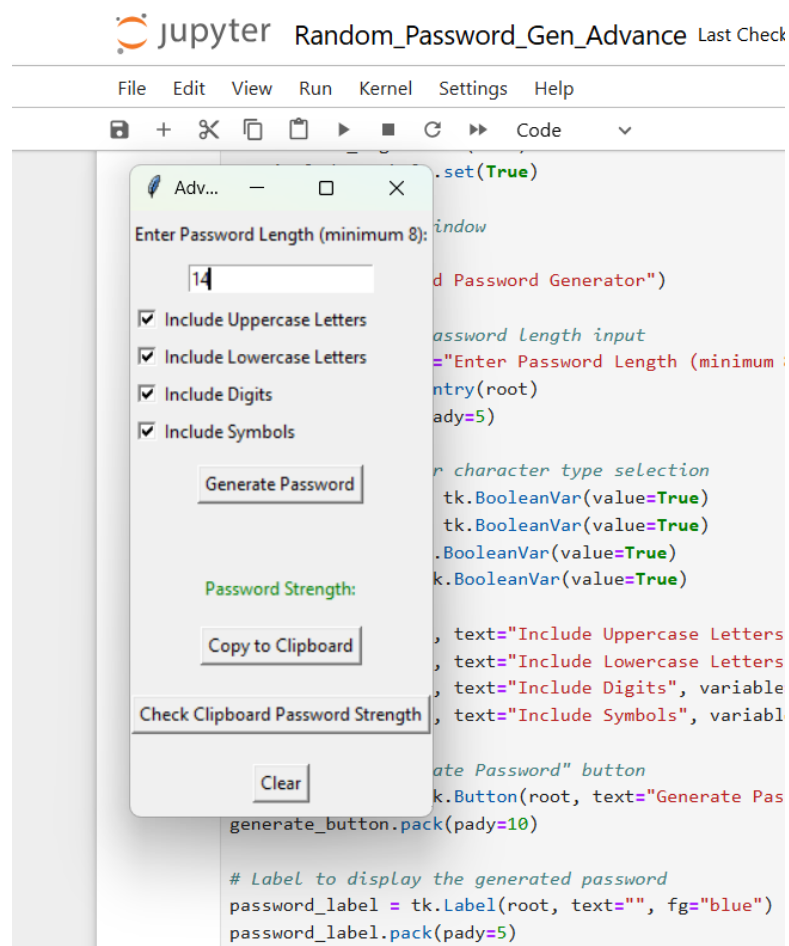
jupyter Random_Password_Gen_Advance Last Check

File Edit View Run Kernel Settings Help

Code

Adv...

Enter Password Length (minimum 8):

14

Include Uppercase Letters

Include Lowercase Letters

Include Digits

Include Symbols

Generate Password

Password Strength:

Copy to Clipboard

Check Clipboard Password Strength

Clear

.set(True)

indow

d Password Generator")

assword length input

="Enter Password Length (minimum

ntry(root)

ady=5)

r character type selection

tk.BooleanVar(value=True)

tk.BooleanVar(value=True)

.BooleanVar(value=True)

k.BooleanVar(value=True)

, text="Include Uppercase Letters

, text="Include Lowercase Letters

, text="Include Digits", variable

, text="Include Symbols", variable

ate Password" button

k.Button(root, text="Generate Pas

generate_button.pack(pady=10)

# Label to display the generated password

password_label = tk.Label(root, text="", fg="blue")

password_label.pack(pady=5)